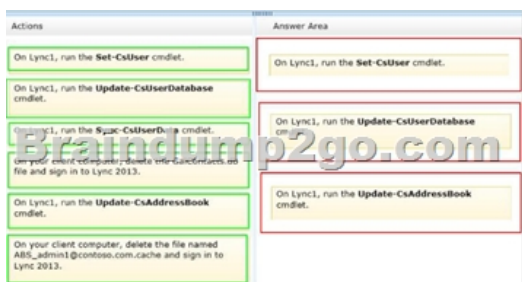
Actions

On Lync1, run the **Set-CsUser** cmdlet.

On Lync1, run the **Update-CsUserDatabase** cmdlet.

On Lync1, run the **Sync-CsUserData** cmdlet.

On your client computer, delete the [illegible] file and sign in to Lync 2013.

On Lync1, run the **Update-CsAddressBook** cmdlet.

On your client computer, delete the file named ABS_admin1@contoso.com.cache and sign in to Lync 2013.

Braindump2go.com

Answer Area

On Lync1, run the **Set-CsUser** cmdlet.

On Lync1, run the **Update-CsUserDatabase** cm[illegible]

On Lync1, run the **Update-CsAddressBook** cmdlet.